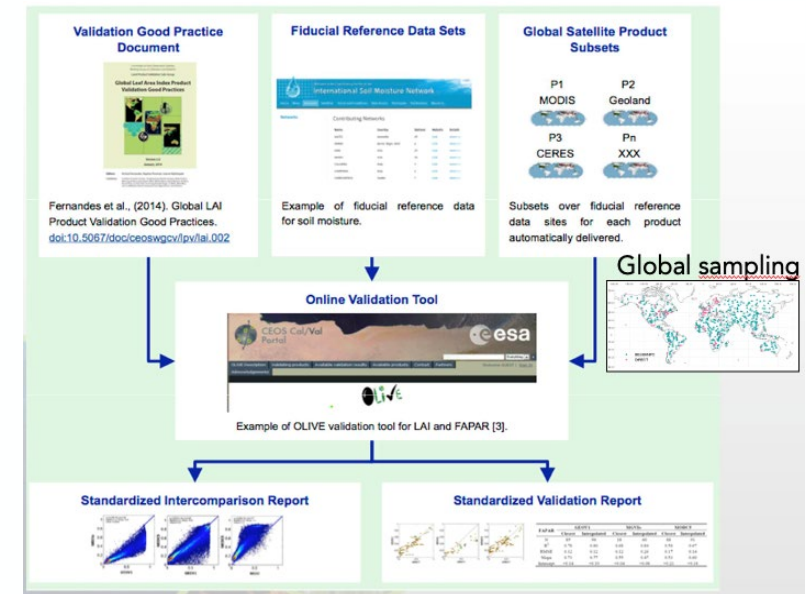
Validation Good Practice Document

Global Leaf Area Index Product Validation Good Practices

Fernandes et al., (2014). Global LAI Product Validation Good Practices. doi:10.5067/doc/ceoswgcv/lpv/lai.002

Fiducial Reference Data Sets

International Soil Moisture Network

Contributing Networks

Example of fiducial reference data for soil moisture.

Global Satellite Product Subsets

P1 MODIS

P2 Geoland

P3 CERES

Pn XXX

Subsets over fiducial reference data sites for each product automatically delivered.

Global sampling

Online Validation Tool

CEOS Cal/Val Portal

esa

OLIVE

Example of OLIVE validation tool for LAI and FAPAR [3].

Standardized Intercomparison Report

Standardized Validation Report

| FAPAR | GEOV1 | | MGVIs | | MODIS | |
|---|---|---|---|---|---|---|
| | Closest | Interpolated | Closest | Interpolated | Closest | Interpolated |
| N | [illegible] | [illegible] | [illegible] | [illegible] | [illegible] | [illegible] |
| $R^2$ | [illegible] | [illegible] | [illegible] | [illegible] | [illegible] | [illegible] |
| RMSE | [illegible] | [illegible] | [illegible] | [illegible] | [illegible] | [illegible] |
| Slope | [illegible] | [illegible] | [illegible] | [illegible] | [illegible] | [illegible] |
| Intercept | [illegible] | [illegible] | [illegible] | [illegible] | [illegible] | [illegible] |